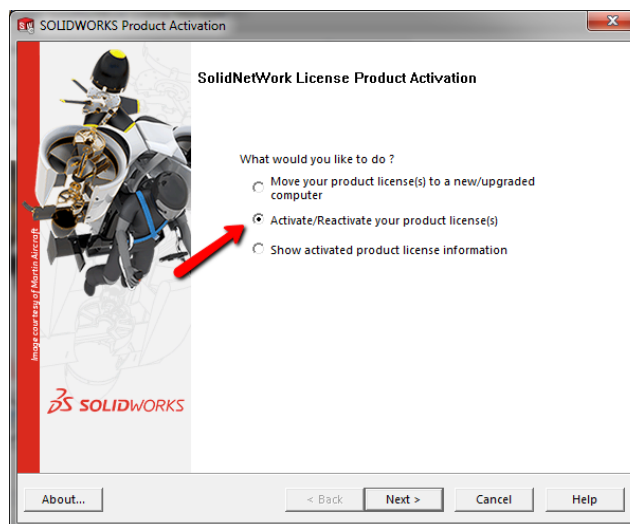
SOLIDWORKS Product Activation

SolidNetWork License Product Activation

What would you like to do ?

Move your product license(s) to a new/upgraded computer

Activate/Reactivate your product license(s)

Show activated product license information

Image courtesy of Martin Aircraft

SOLIDWORKS

About...

< Back

Next >

Cancel

Help